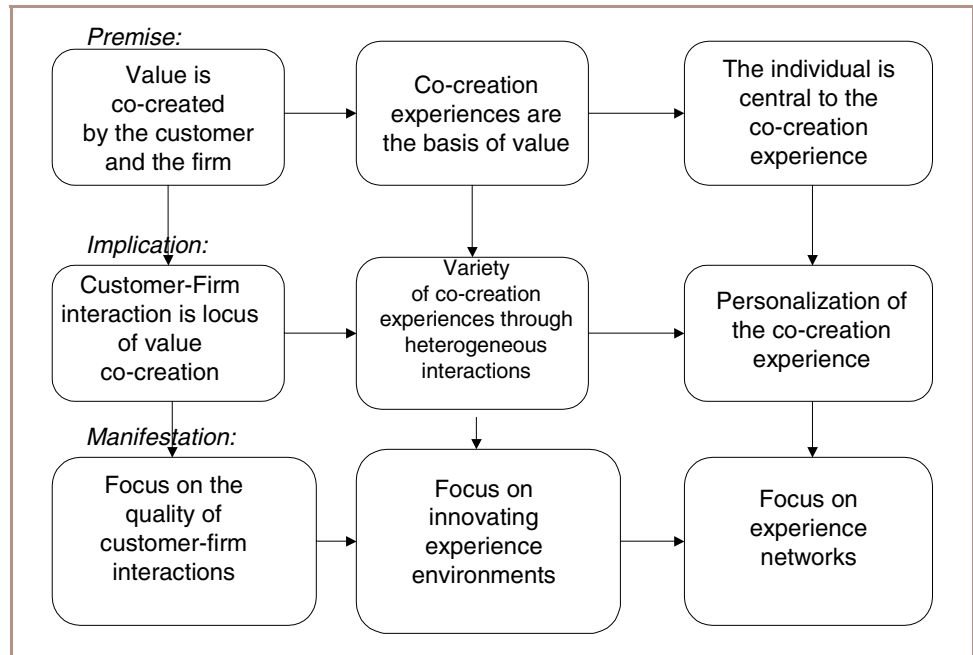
Premise:

Value is co-created by the customer and the firm

Co-creation experiences are the basis of value

The individual is central to the co-creation experience

Implication:

Customer-Firm interaction is locus of value co-creation

Variety of co-creation experiences through heterogeneous interactions

Personalization of the co-creation experience

Manifestation:

Focus on the quality of customer-firm interactions

Focus on innovating experience environments

Focus on experience networks